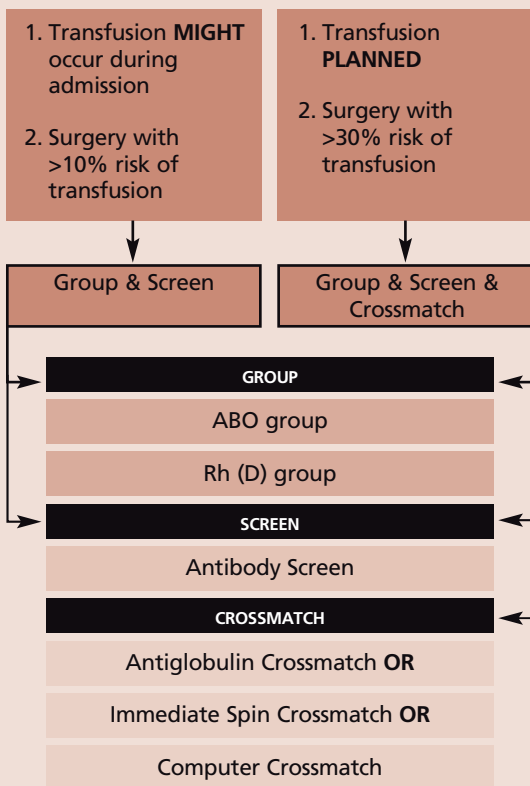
1. Transfusion **MIGHT** occur during admission

2. Surgery with >10% risk of transfusion

1. Transfusion **PLANNED**

2. Surgery with >30% risk of transfusion

Group & Screen

Group & Screen & Crossmatch

GROUP

ABO group

Rh (D) group

SCREEN

Antibody Screen

CROSSMATCH

Antiglobulin Crossmatch **OR**

Immediate Spin Crossmatch **OR**

Computer Crossmatch